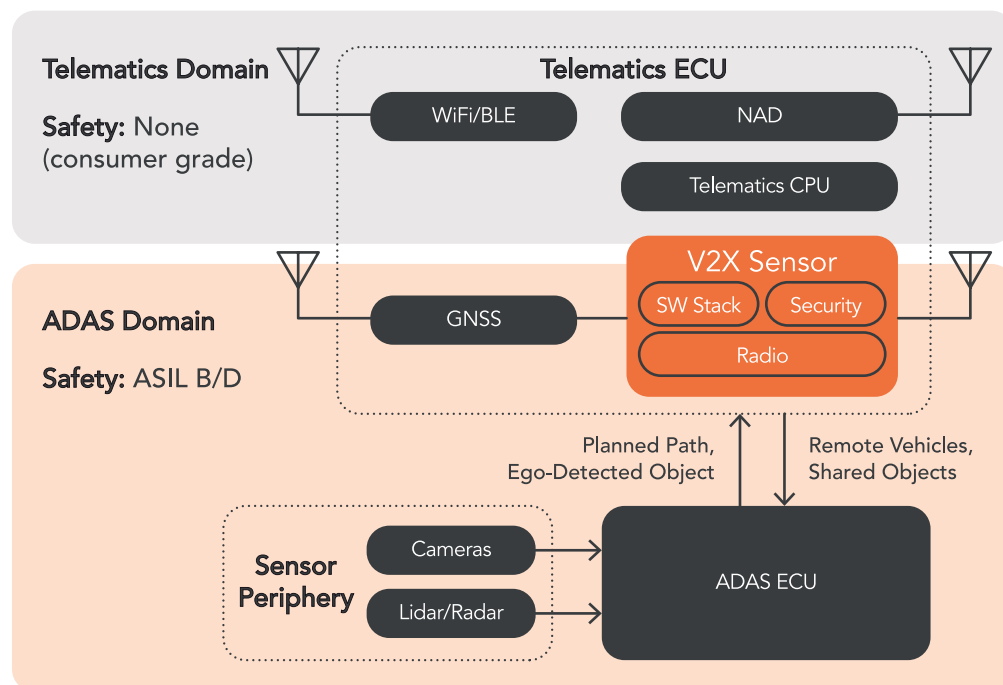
Telematics Domain

Safety: None (consumer grade)

Telematics ECU

WiFi/BLE

NAD

Telematics CPU

V2X Sensor

SW Stack

Security

Radio

GNSS

ADAS Domain

Safety: ASIL B/D

Planned Path, Ego-Detected Object

Remote Vehicles, Shared Objects

Sensor Periphery

Cameras

Lidar/Radar

ADAS ECU